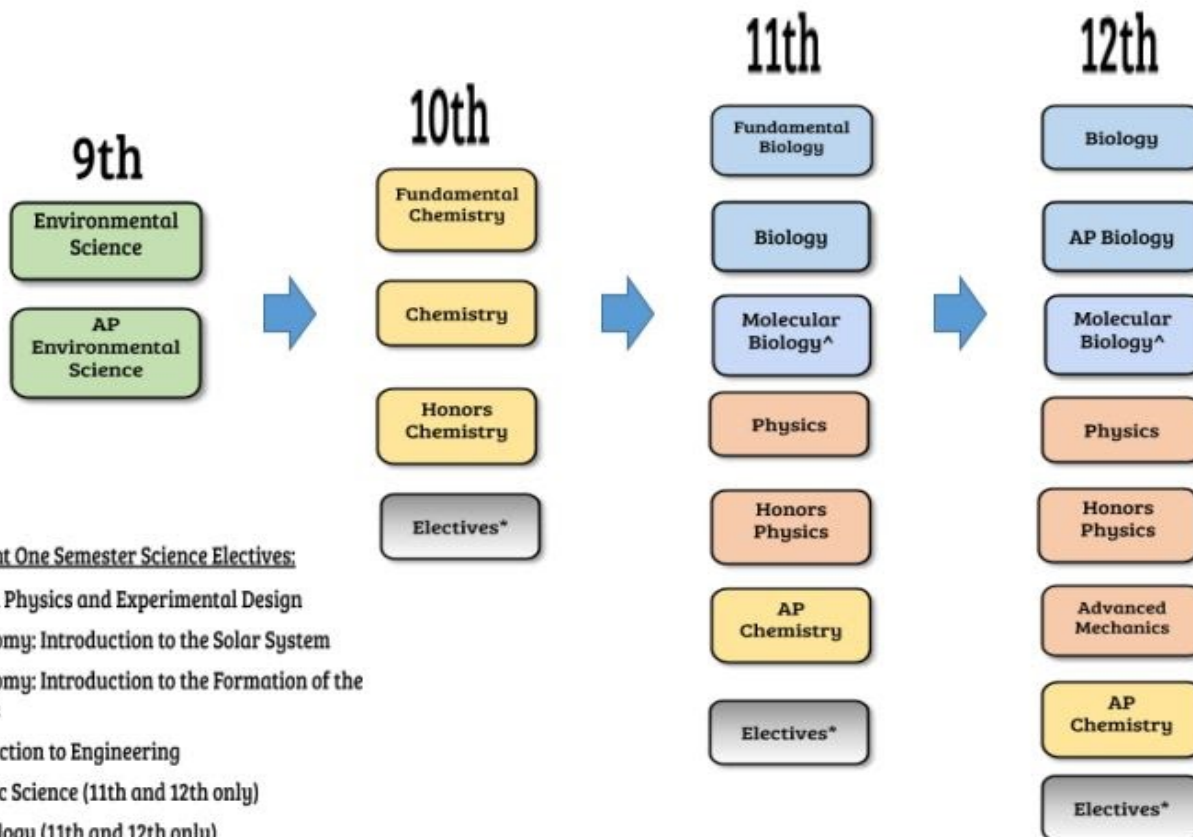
9th

Environmental Science

AP Environmental Science

10th

Fundamental Chemistry

Chemistry

Honors Chemistry

Electives*

11th

Fundamental Biology

Biology

Molecular Biology^

Physics

Honors Physics

AP Chemistry

Electives*

12th

Biology

AP Biology

Molecular Biology^

Physics

Honors Physics

Advanced Mechanics

AP Chemistry

Electives*

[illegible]t One Semester Science Electives:

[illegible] Physics and Experimental Design

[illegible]omy: Introduction to the Solar System

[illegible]omy: Introduction to the Formation of the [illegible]

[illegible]ction to Engineering

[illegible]c Science (11th and 12th only)

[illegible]logy (11th and 12th only)